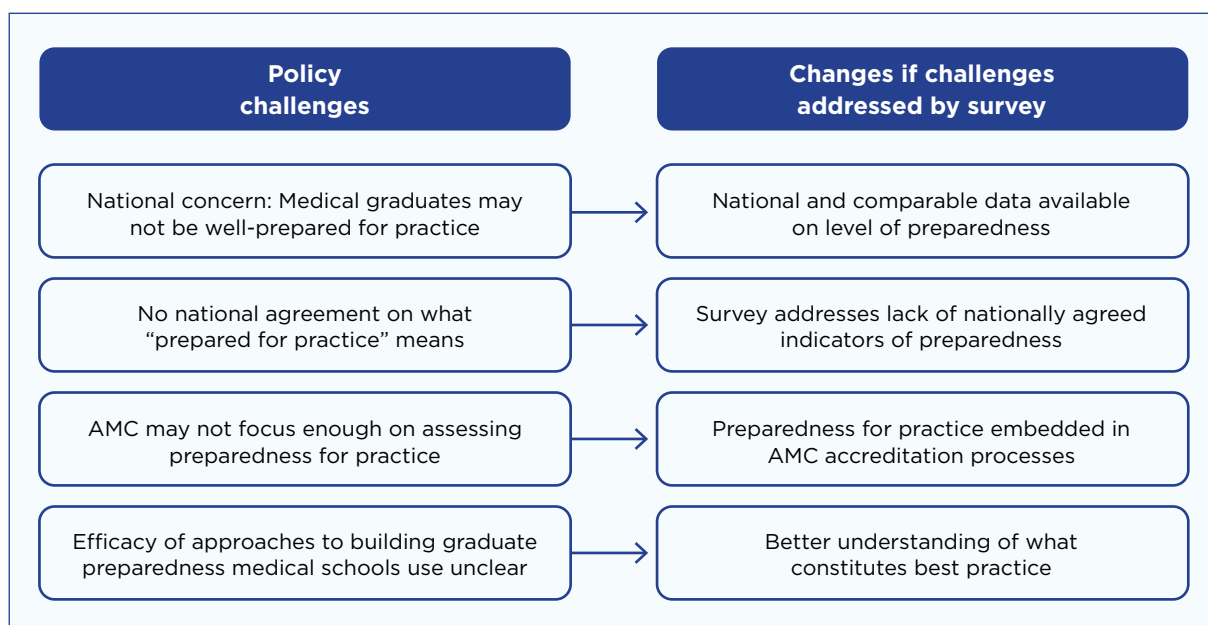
Policy challenges

Changes if challenges addressed by survey

National concern: Medical graduates may not be well-prepared for practice

National and comparable data available on level of preparedness

No national agreement on what “prepared for practice” means

Survey addresses lack of nationally agreed indicators of preparedness

AMC may not focus enough on assessing preparedness for practice

Preparedness for practice embedded in AMC accreditation processes

Efficacy of approaches to building graduate preparedness medical schools use unclear

Better understanding of what constitutes best practice